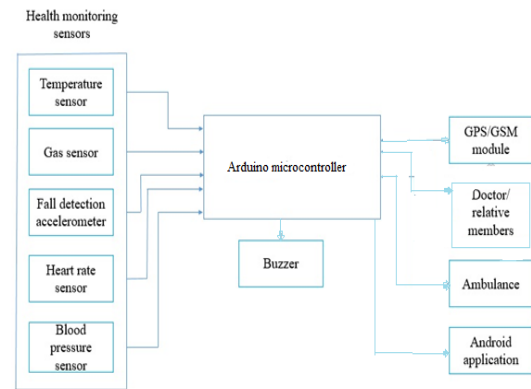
Health monitoring sensors

Temperature sensor

Gas sensor

Fall detection accelerometer

Heart rate sensor

Blood pressure sensor

Arduino microcontroller

Buzzer

GPS/GSM module

Doctor/ relative members

Ambulance

Android application